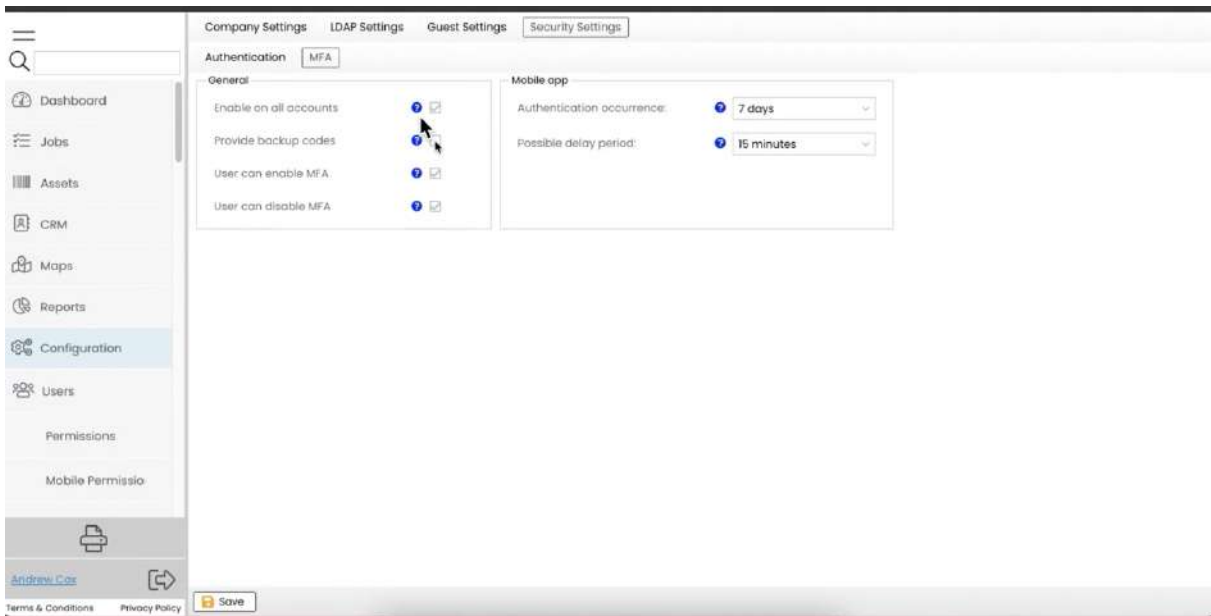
Dashboard

Jobs

Assets

CRM

Maps

Reports

Configuration

Users

Permissions

Mobile Permissio

Andrew Cox

Terms & Conditions Privacy Policy

Company Settings LDAP Settings Guest Settings Security Settings

Authentication MFA

General

Enable on all accounts

Provide backup codes

User can enable MFA

User can disable MFA

Mobile app

Authentication occurrence: 7 days

Possible delay period: 15 minutes

Save